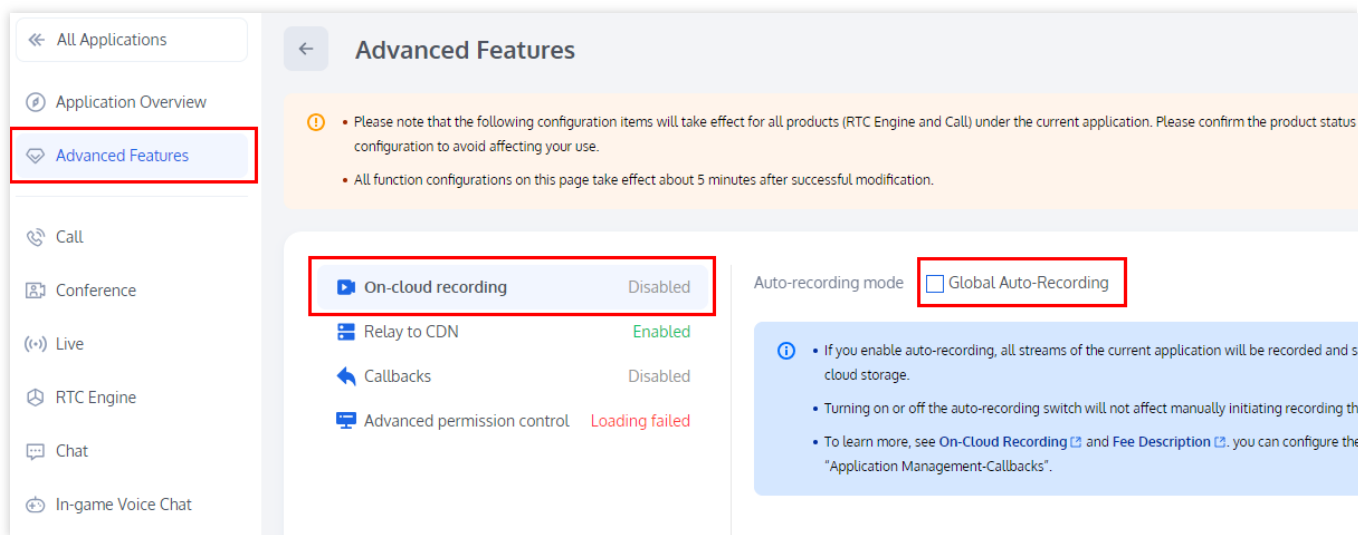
All Applications

Application Overview

Advanced Features

Call

Conference

Live

RTC Engine

Chat

In-game Voice Chat

Advanced Features

• Please note that the following configuration items will take effect for all products (RTC Engine and Call) under the current application. Please confirm the product status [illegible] configuration to avoid affecting your use.

• All function configurations on this page take effect about 5 minutes after successful modification.

| | |
|---|---|
| On-cloud recording | Disabled |
| Relay to CDN | Enabled |
| Callbacks | Disabled |
| Advanced permission control | Loading failed |

Auto-recording mode Global Auto-Recording

• If you enable auto-recording, all streams of the current application will be recorded and s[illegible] cloud storage.

• Turning on or off the auto-recording switch will not affect manually initiating recording th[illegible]

• To learn more, see On-Cloud Recording and Fee Description. you can configure the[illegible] "Application Management-Callbacks".